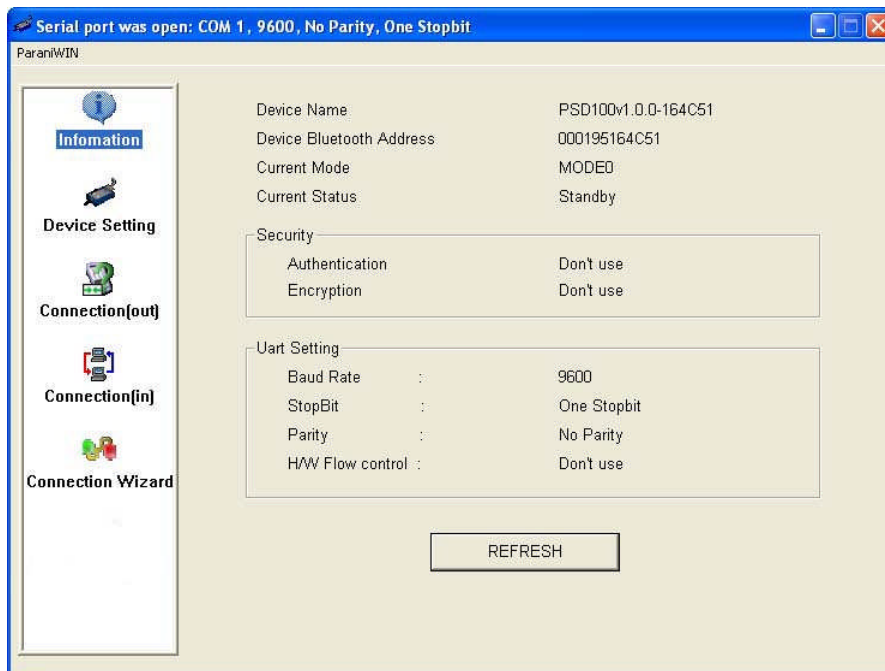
Serial port was open: COM 1, 9600, No Parity, One Stopbit

ParaniWIN

Infomation

Device Setting

Connection(out)

Connection(in)

Connection Wizard

| | |
|---|---|
| Device Name | PSD100v1.0.0-164C51 |
| Device Bluetooth Address | 000195164C51 |
| Current Mode | MODE0 |
| Current Status | Standby |

Security

| | |
|---|---|
| Authentication | Don't use |
| Encryption | Don't use |

Uart Setting

| | | |
|---|---|---|
| Baud Rate | : | 9600 |
| StopBit | : | One Stopbit |
| Parity | : | No Parity |
| H/W Flow control | : | Don't use |

REFRESH